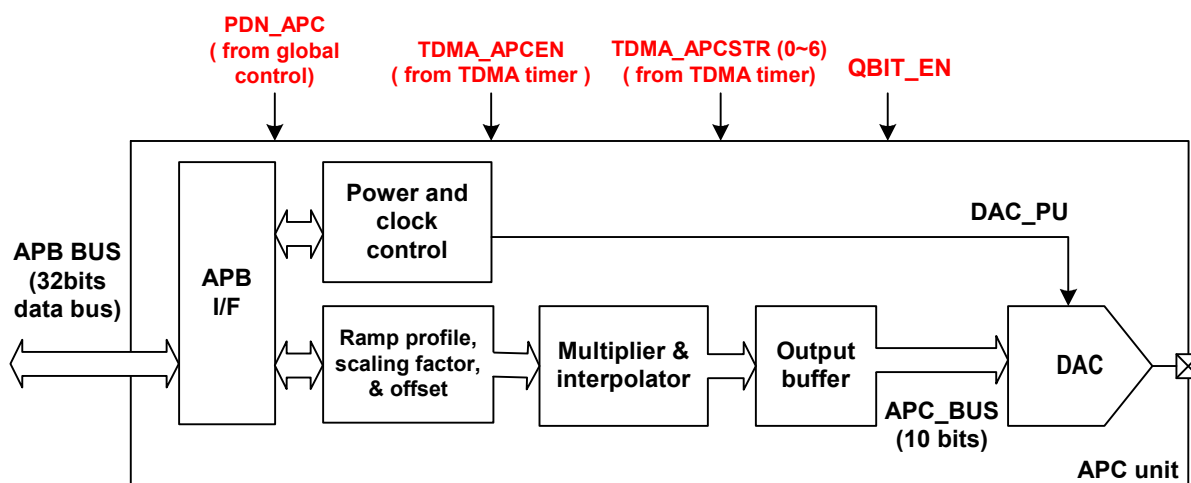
PDN_APC
( from global control)

TDMA_APCEN
( from TDMA timer )

TDMA_APCSTR (0~6)
( from TDMA timer)

QBIT_EN

APB BUS
(32bits data bus)

APB
I/F

Power and clock control

DAC_PU

Ramp profile, scaling factor, & offset

Multiplier & interpolator

Output buffer

DAC

APC_BUS
(10 bits)

APC unit